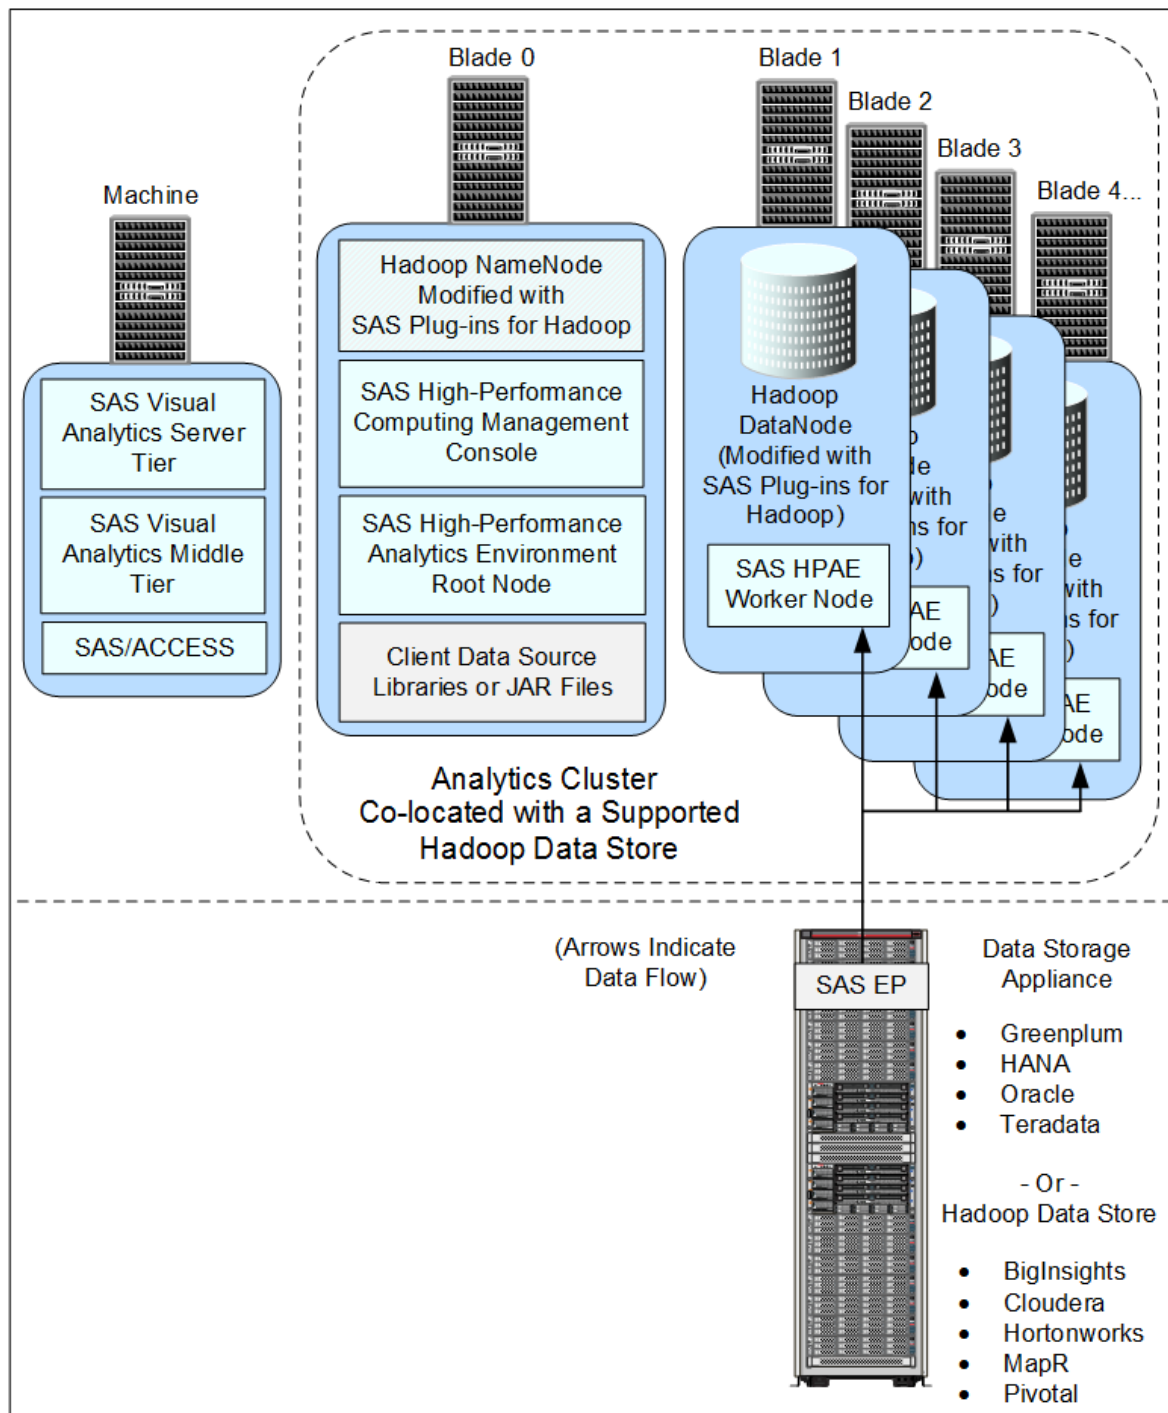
Machine

SAS Visual Analytics Server Tier

SAS Visual Analytics Middle Tier

SAS/ACCESS

Blade 0

Hadoop NameNode Modified with SAS Plug-ins for Hadoop

SAS High-Performance Computing Management Console

SAS High-Performance Analytics Environment Root Node

Client Data Source Libraries or JAR Files

Blade 1

Blade 2

Blade 3

Blade 4...

Hadoop DataNode (Modified with SAS Plug-ins for Hadoop)

SAS HPAE Worker Node

Analytics Cluster Co-located with a Supported Hadoop Data Store

(Arrows Indicate Data Flow)

SAS EP

Data Storage Appliance

• Greenplum
• HANA
• Oracle
• Teradata

- Or -
Hadoop Data Store

• BigInsights
• Cloudera
• Hortonworks
• MapR
• Pivotal